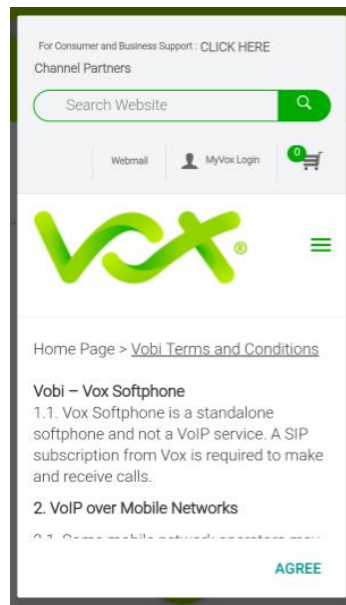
For Consumer and Business Support : CLICK HERE
Channel Partners

Search Website

Webmail MyVox Login 0

vox®

Home Page > Vobi Terms and Conditions

Vobi – Vox Softphone
1.1. Vox Softphone is a standalone softphone and not a VoIP service. A SIP subscription from Vox is required to make and receive calls.

2. VoIP over Mobile Networks

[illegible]

AGREE